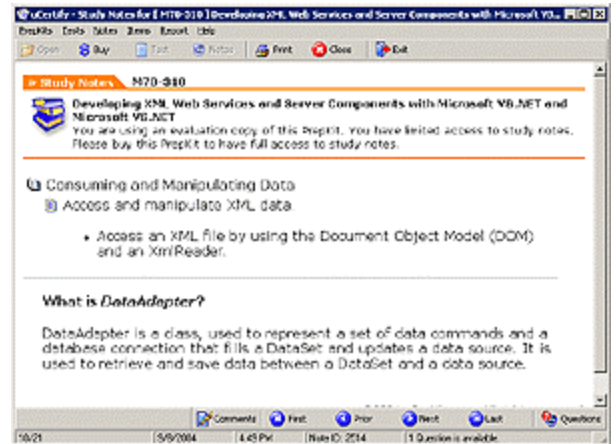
uCertify - Study Notes for [ M70-310 ] Developing XML Web Services and Server Components with Microsoft VB...

PrepKits Tools Notes Items Report Help

Open Buy Test Notes Print Close Exit

Study Notes M70-310

Developing XML Web Services and Server Components with Microsoft VB.NET and Microsoft VB.NET
You are using an evaluation copy of this PrepKit. You have limited access to study notes. Please buy this PrepKit to have full access to study notes.

Consuming and Manipulating Data

Access and manipulate XML data

• Access an XML file by using the Document Object Model (DOM) and an XmlReader.

What is *DataAdapter*?

DataAdapter is a class, used to represent a set of data commands and a database connection that fills a DataSet and updates a data source. It is used to retrieve and save data between a DataSet and a data source.

Comments First Prior Next Last Questions

10/21 5/8/2004 4:49 PM Note ID: 2514 1 Question is available